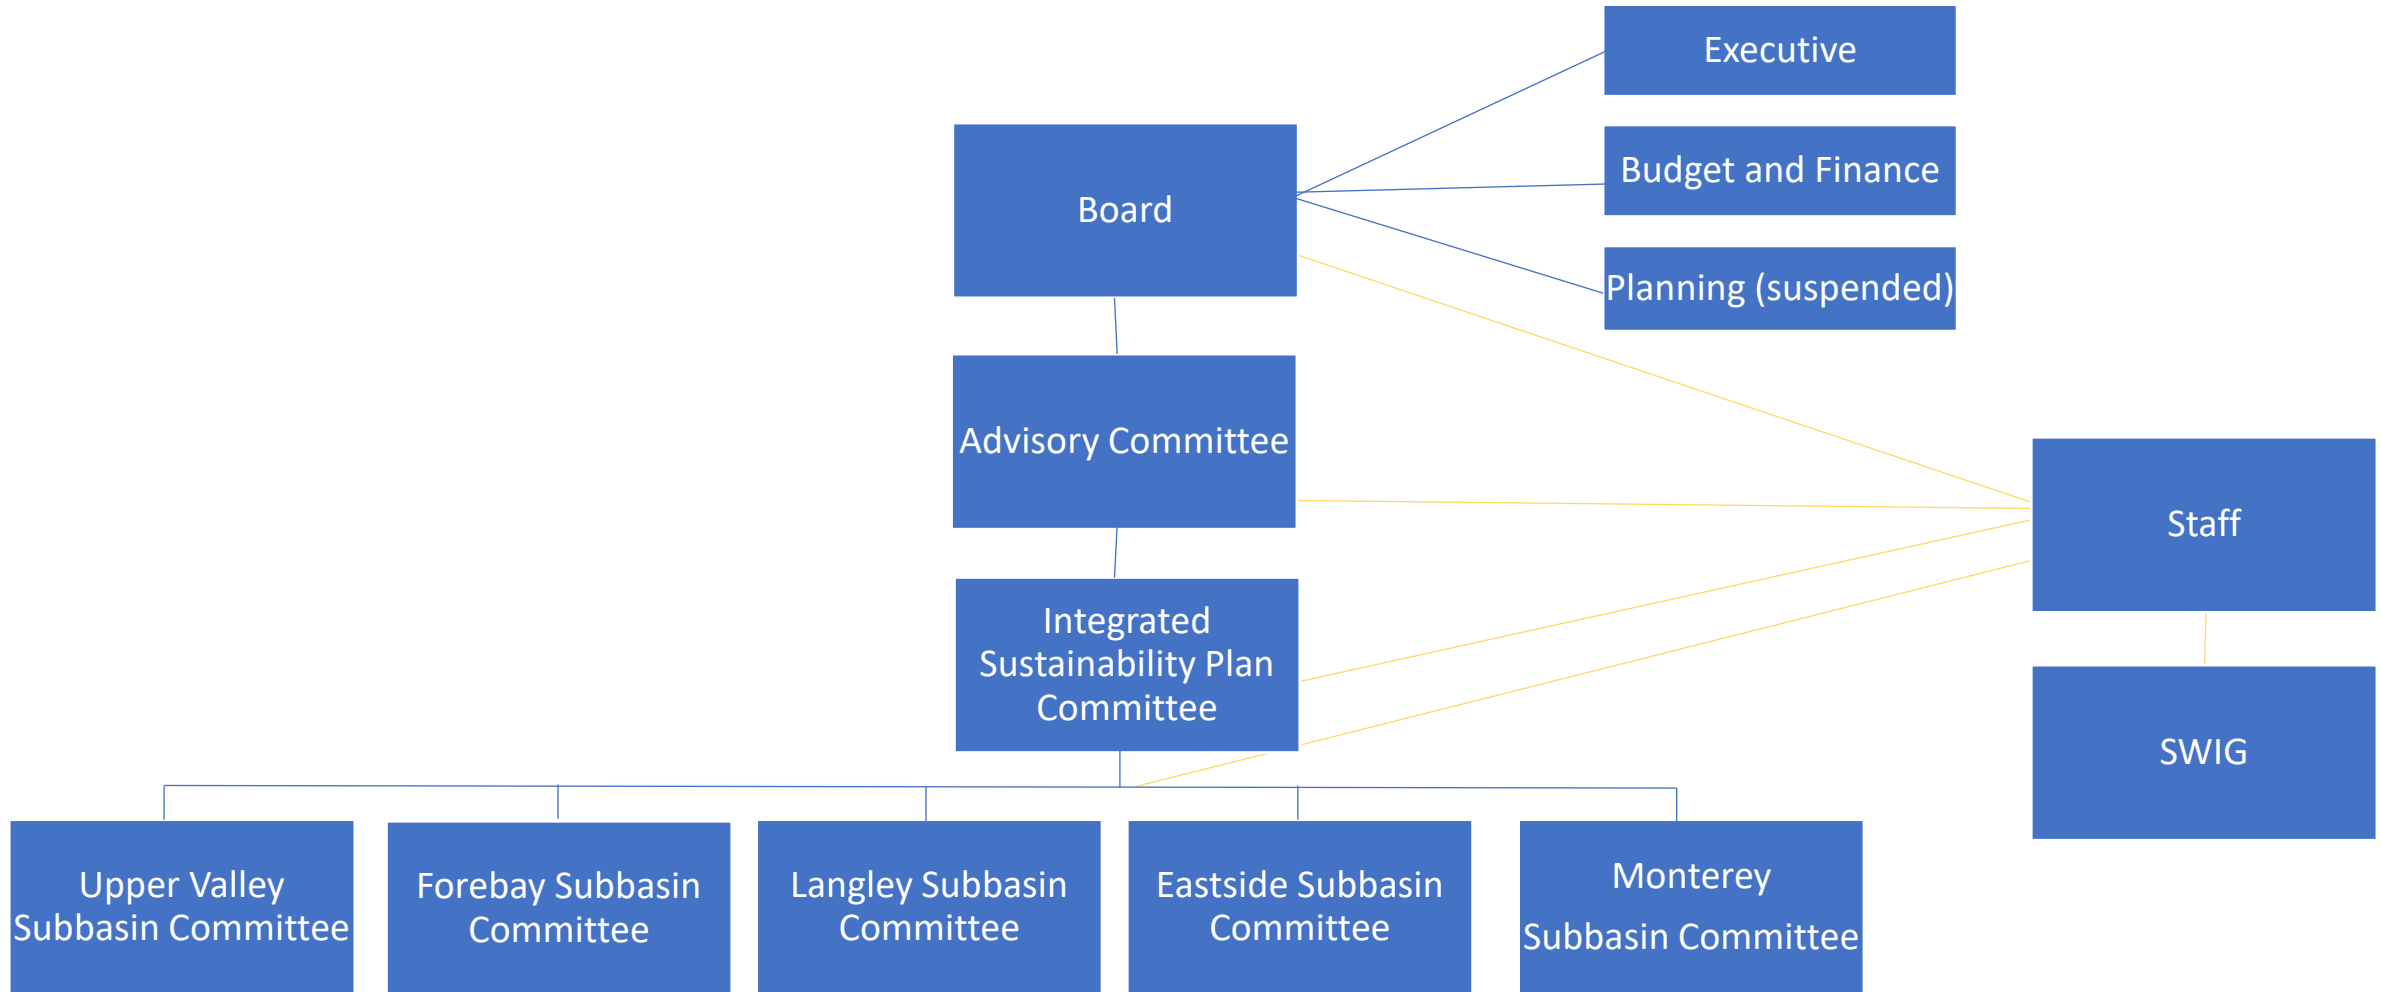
Executive

Budget and Finance

Board

Planning (suspended)

Advisory Committee

Staff

Integrated Sustainability Plan Committee

SWIG

Upper Valley Subbasin Committee

Forebay Subbasin Committee

Langley Subbasin Committee

Eastside Subbasin Committee

Monterey Subbasin Committee